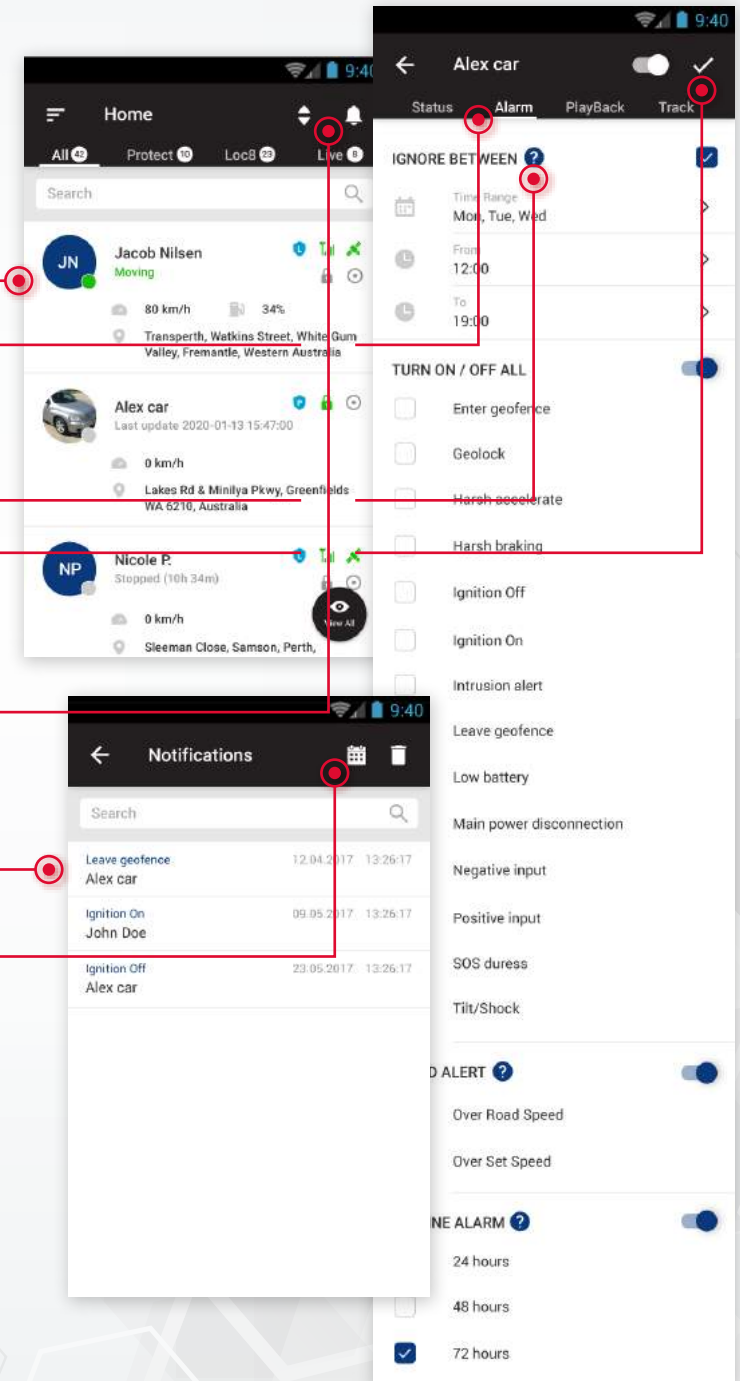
9:40

Home

All 42 Protect 10 Loc8 23 Live 8

Search

JN
Jacob Nilsen
Moving
80 km/h 34%
Transperth, Watkins Street, White Gum Valley, Fremantle, Western Australia

Alex car
Last update 2020-01-13 15:47:00
0 km/h
Lakes Rd & Minilya Pkwy, Greenfields WA 6210, Australia

NP
Nicole P.
Stopped (10h 34m)
0 km/h
Sleeman Close, Samson, Perth,
View All

9:40

Alex car

Status Alarm PlayBack Track

IGNORE BETWEEN

Time Range
Mon, Tue, Wed

From
12:00

To
19:00

TURN ON / OFF ALL

Enter geofence
Geolock
Harsh accelerate
Harsh braking
Ignition Off
Ignition On
Intrusion alert
Leave geofence
Low battery
Main power disconnection
Negative input
Positive input
SOS duress
Tilt/Shock

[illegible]D ALERT
Over Road Speed
Over Set Speed

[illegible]NE ALARM
24 hours
48 hours
72 hours

9:40

Notifications

Search

Leave geofence 12.04.2017 13:26:17
Alex car

Ignition On 09.05.2017 13:26:17
John Doe

Ignition Off 23.05.2017 13:26:17
Alex car